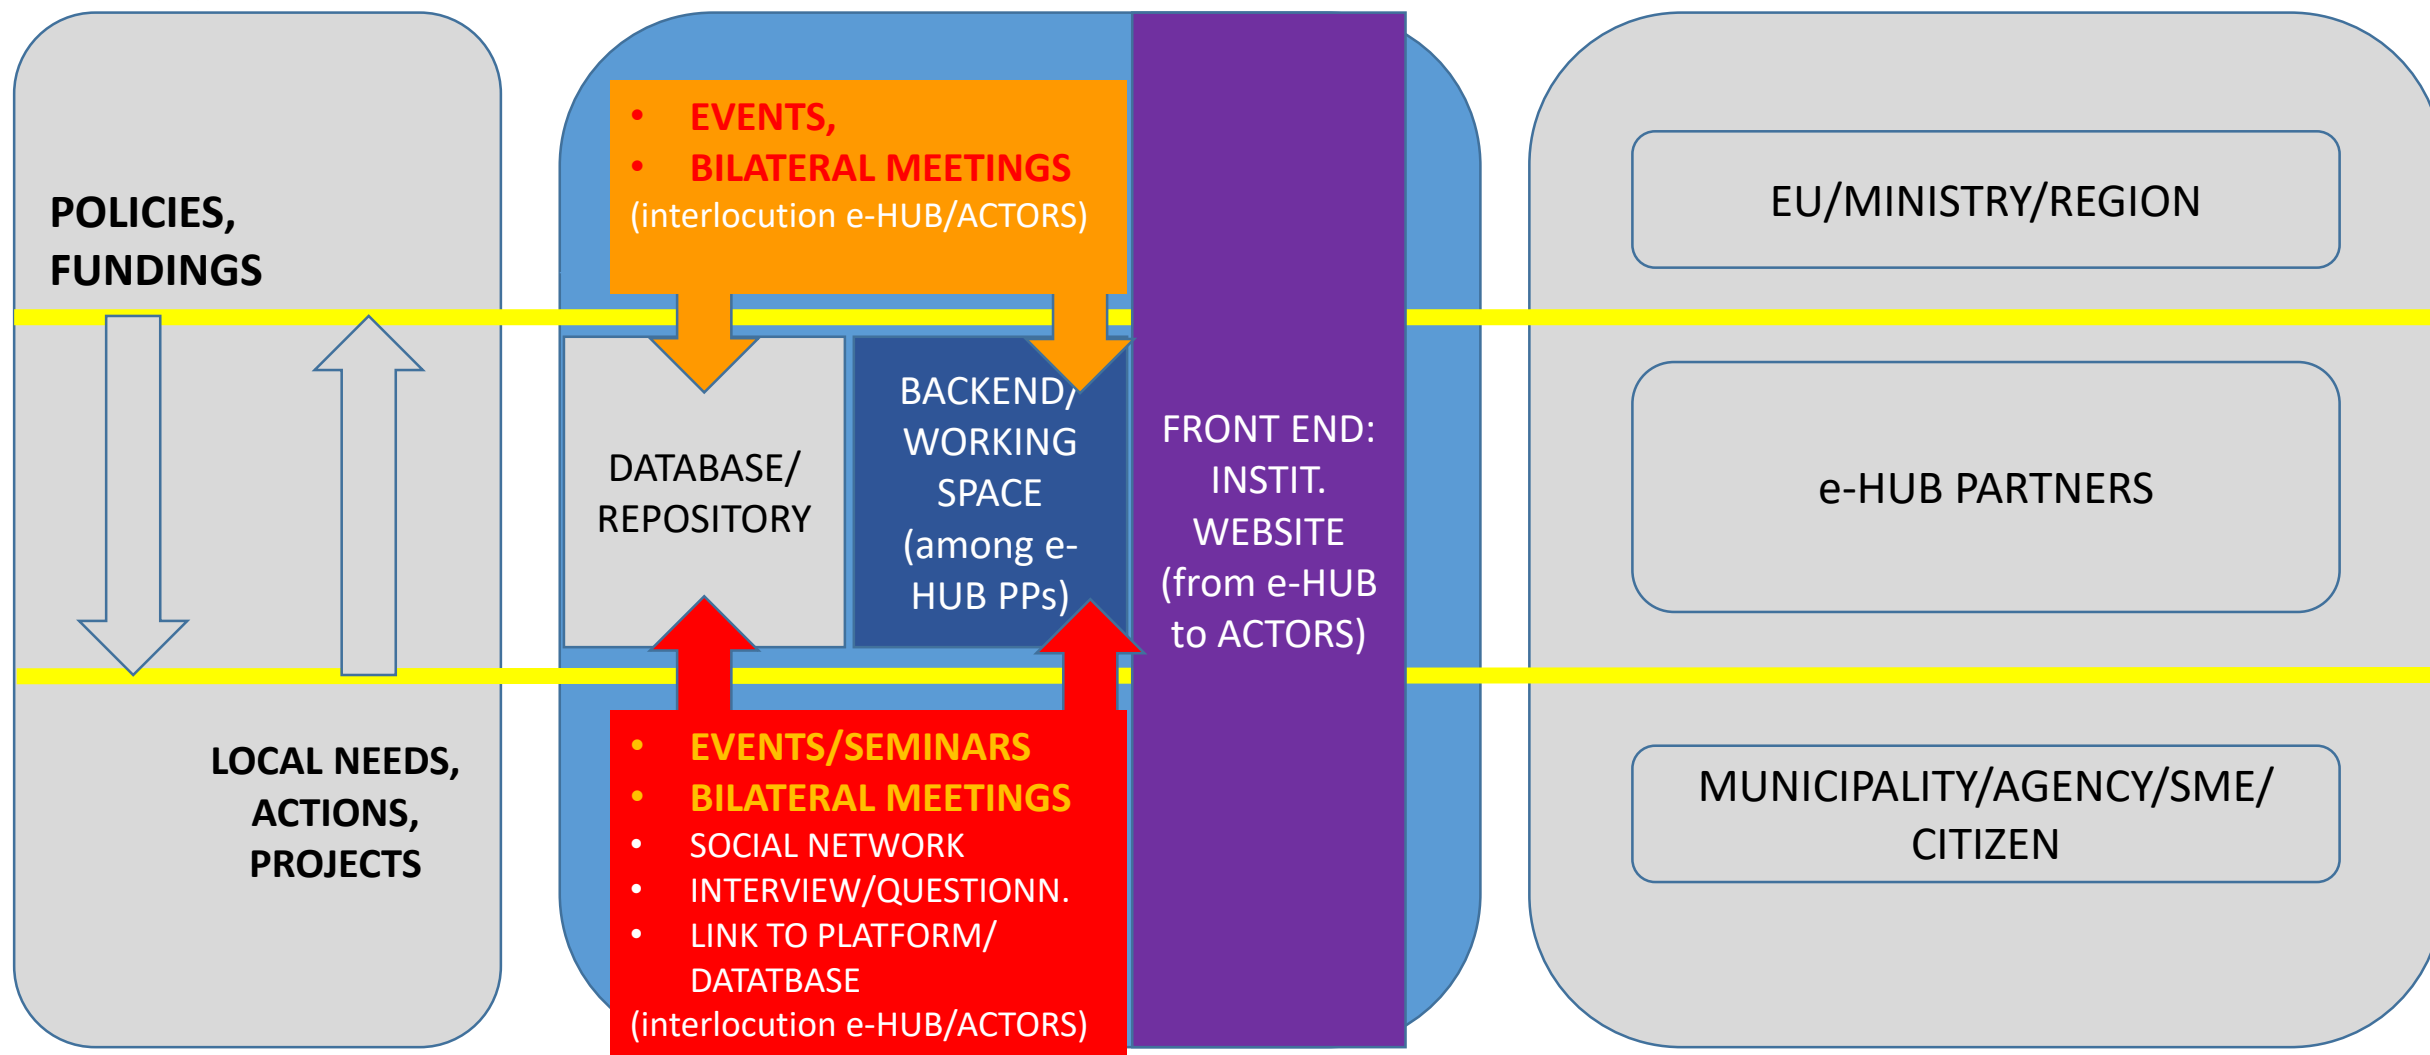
POLICIES, FUNDINGS

LOCAL NEEDS, ACTIONS, PROJECTS

• EVENTS,
• BILATERAL MEETINGS
(interlocution e-HUB/ACTORS)

DATABASE/ REPOSITORY

BACKEND/ WORKING SPACE (among e-HUB PPs)

FRONT END: INSTIT. WEBSITE (from e-HUB to ACTORS)

• EVENTS/SEMINARS
• BILATERAL MEETINGS
• SOCIAL NETWORK
• INTERVIEW/QUESTIONN.
• LINK TO PLATFORM/ DATATBASE
(interlocution e-HUB/ACTORS)

EU/MINISTRY/REGION

e-HUB PARTNERS

MUNICIPALITY/AGENCY/SME/ CITIZEN